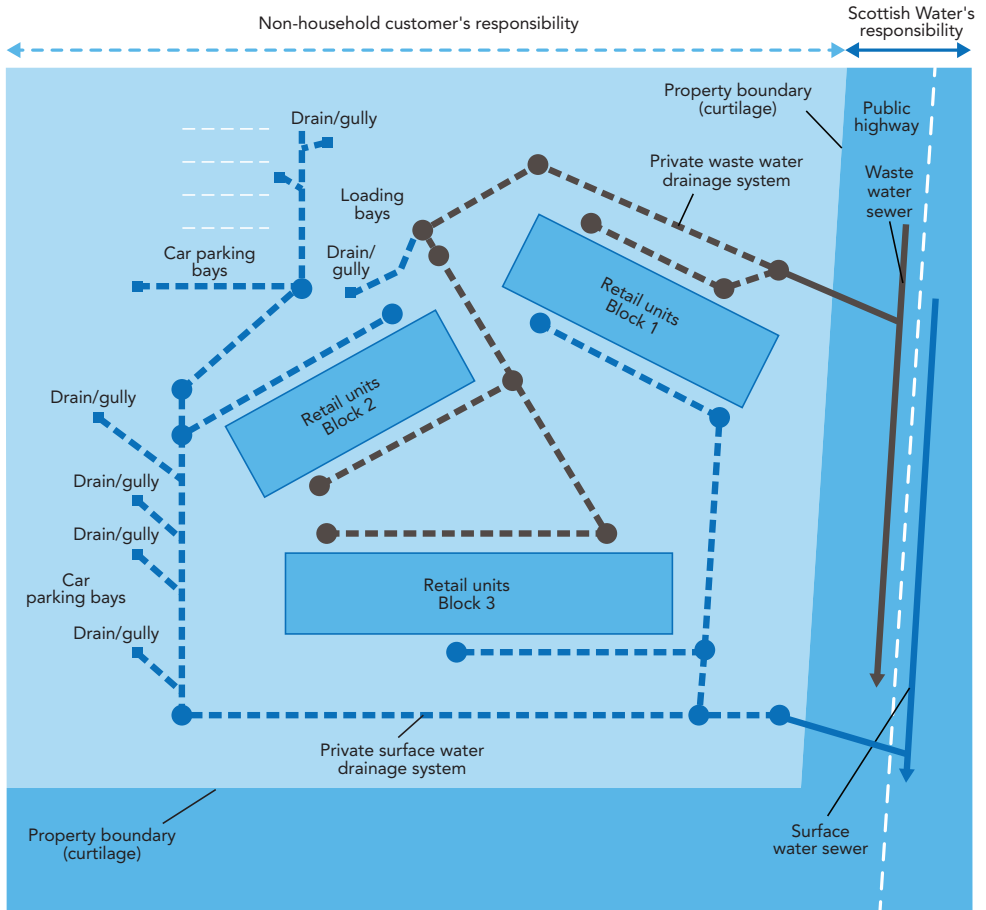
Non-household customer's responsibility

Scottish Water's responsibility

Property boundary (curtilage)

Public highway

Drain/gully

Private waste water drainage system

Waste water sewer

Loading bays

Car parking bays

Drain/ gully

Retail units Block 1

Drain/gully

Retail units Block 2

Drain/gully

Drain/gully

Car parking bays

Retail units Block 3

Drain/gully

Private surface water drainage system

Property boundary (curtilage)

Surface water sewer